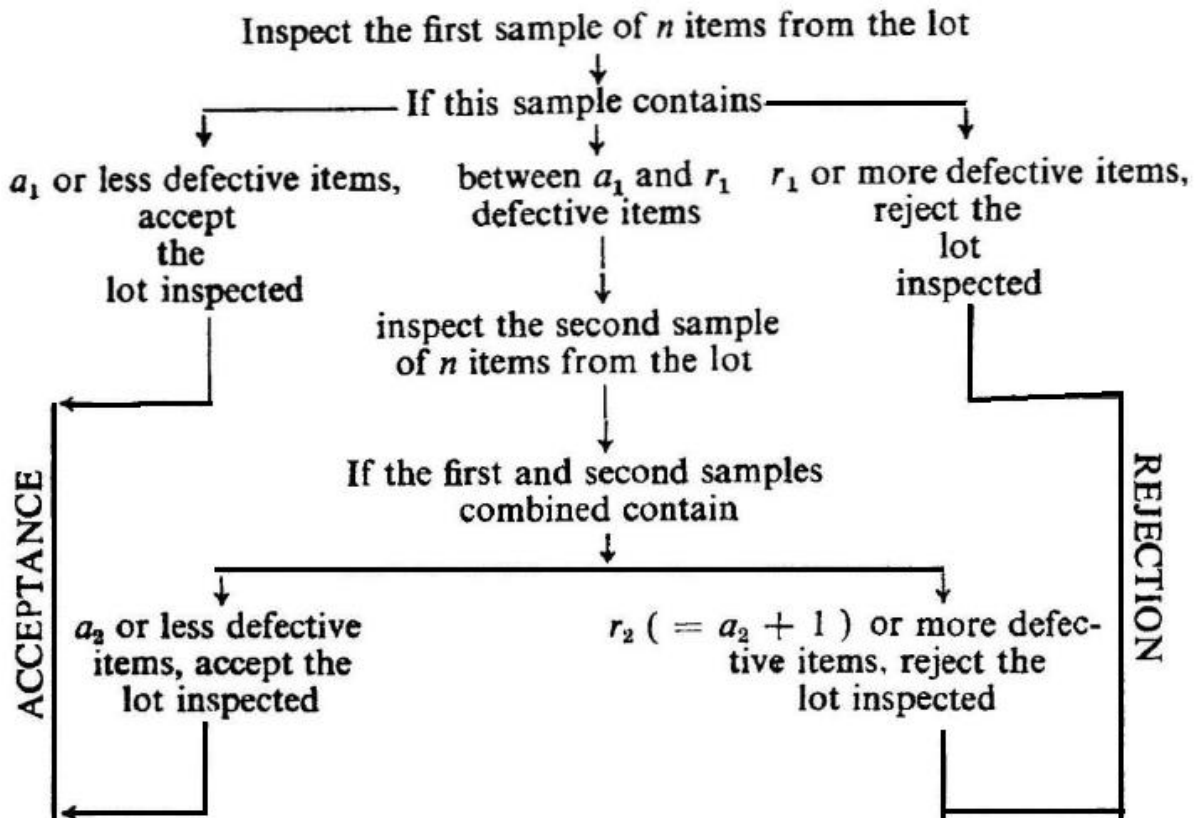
Inspect the first sample of $n$ items from the lot

If this sample contains

$a_1$ or less defective items, accept the lot inspected

between $a_1$ and $r_1$ defective items

$r_1$ or more defective items, reject the lot inspected

inspect the second sample of $n$ items from the lot

If the first and second samples combined contain

$a_2$ or less defective items, accept the lot inspected

$r_2$ ( $= a_2 + 1$ ) or more defective items, reject the lot inspected

ACCEPTANCE

REJECTION